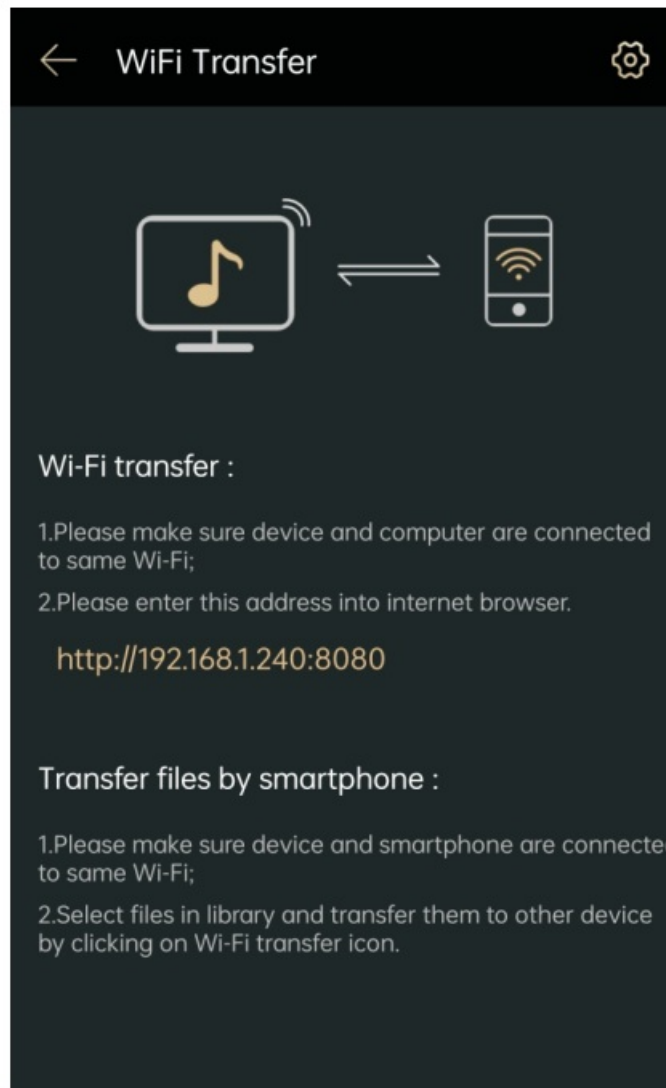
WiFi Transfer

Wi-Fi transfer :

1.Please make sure device and computer are connected to same Wi-Fi;

2.Please enter this address into internet browser.

http://192.168.1.240:8080

Transfer files by smartphone :

1.Please make sure device and smartphone are connecte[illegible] to same Wi-Fi;

2.Select files in library and transfer them to other device by clicking on Wi-Fi transfer icon.